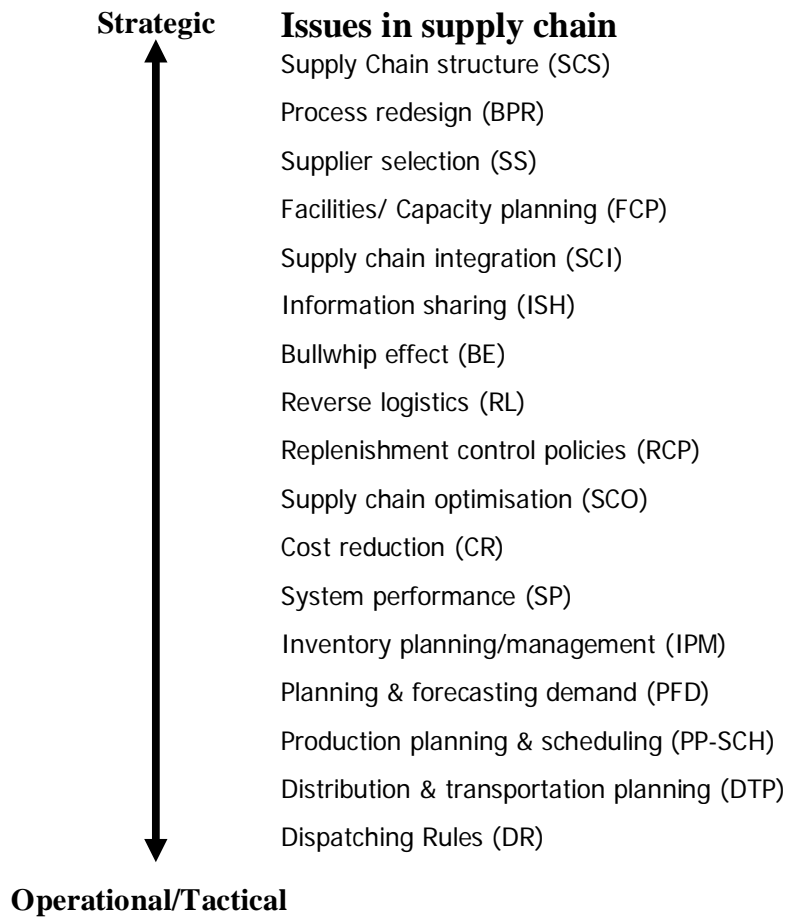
Strategic

Issues in supply chain

Supply Chain structure (SCS)

Process redesign (BPR)

Supplier selection (SS)

Facilities/ Capacity planning (FCP)

Supply chain integration (SCI)

Information sharing (ISH)

Bullwhip effect (BE)

Reverse logistics (RL)

Replenishment control policies (RCP)

Supply chain optimisation (SCO)

Cost reduction (CR)

System performance (SP)

Inventory planning/management (IPM)

Planning & forecasting demand (PFD)

Production planning & scheduling (PP-SCH)

Distribution & transportation planning (DTP)

Dispatching Rules (DR)

Operational/Tactical